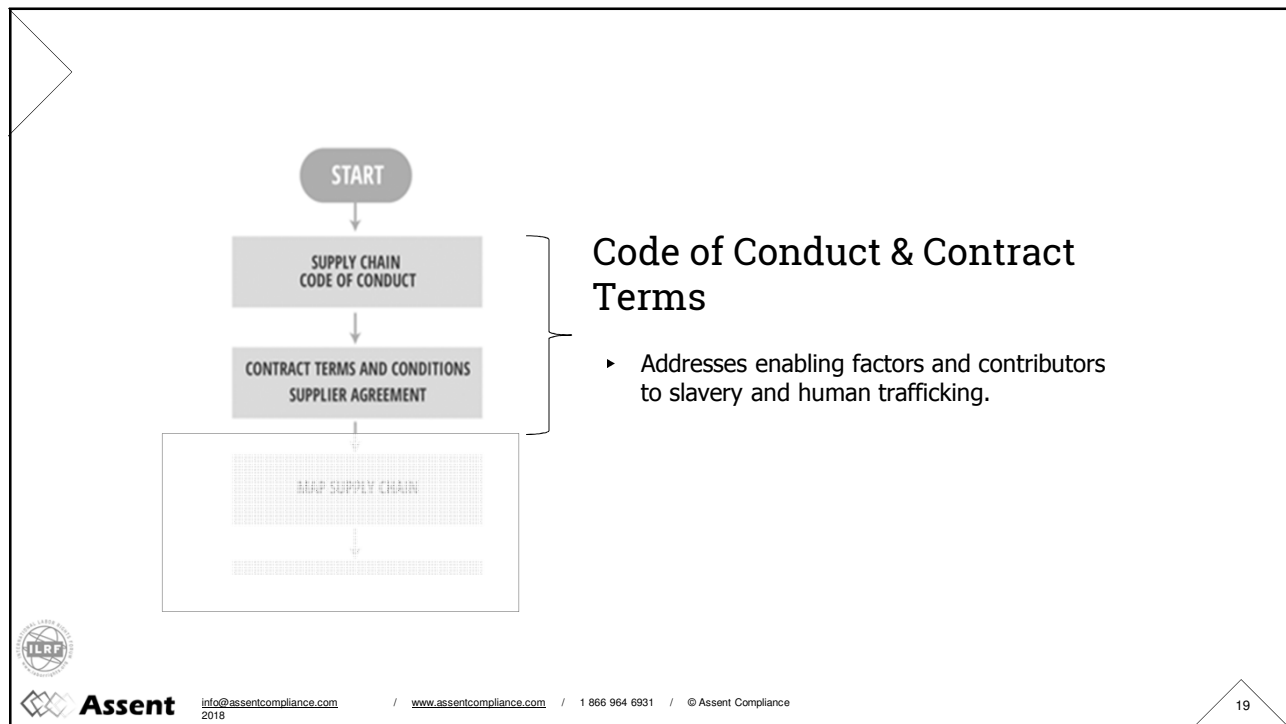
START

SUPPLY CHAIN CODE OF CONDUCT

CONTRACT TERMS AND CONDITIONS SUPPLIER AGREEMENT

MAP SUPPLY CHAIN

Code of Conduct & Contract Terms

▸ Addresses enabling factors and contributors to slavery and human trafficking.

ILRF

Assent info@assentcompliance.com 2018 / www.assentcompliance.com / 1 866 964 6931 / © Assent Compliance

19